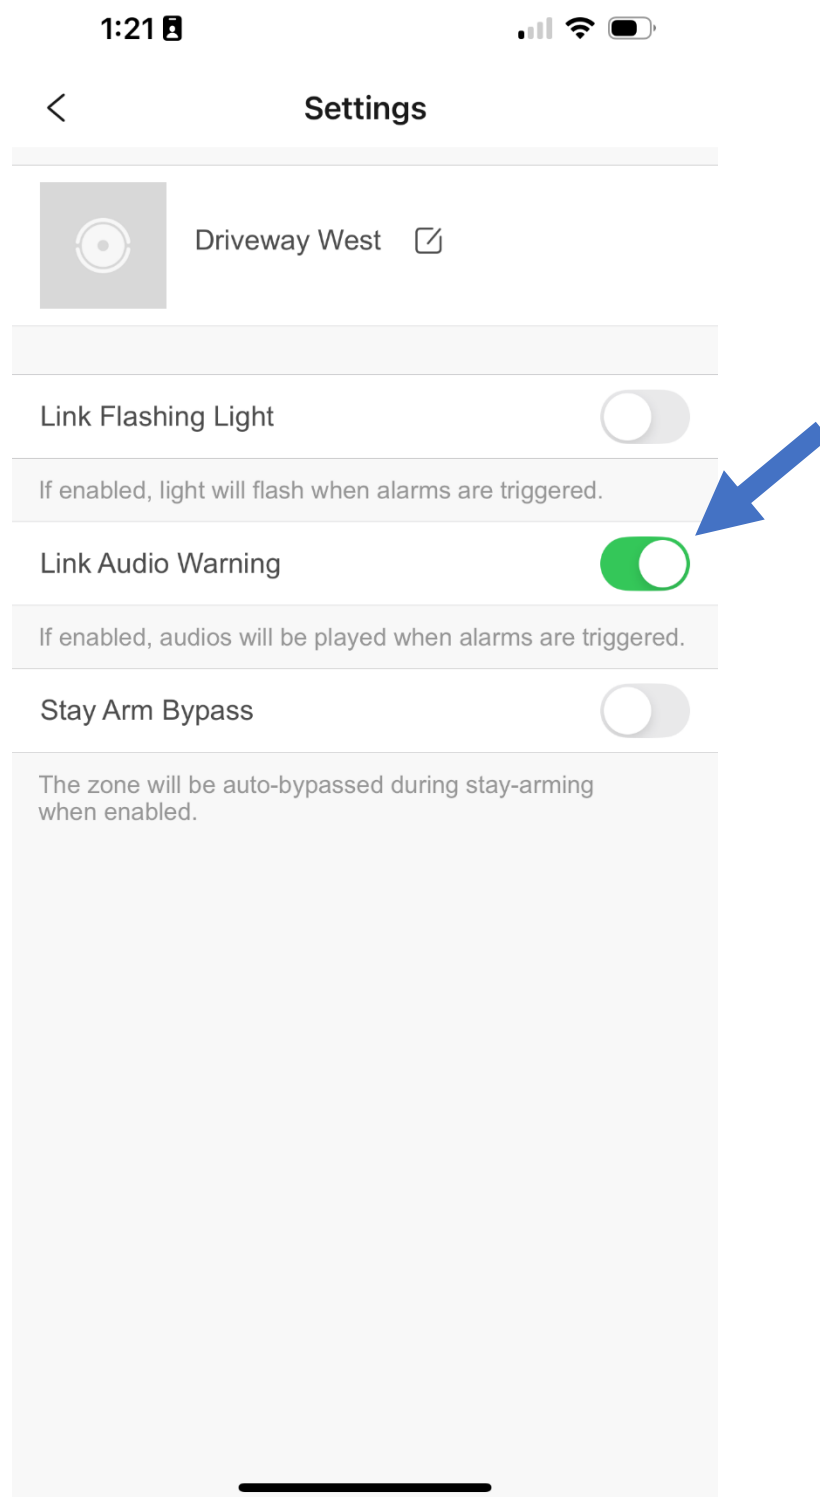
1:21

Settings

Driveway West

Link Flashing Light

If enabled, light will flash when alarms are triggered.

Link Audio Warning

If enabled, audios will be played when alarms are triggered.

Stay Arm Bypass

The zone will be auto-bypassed during stay-arming when enabled.